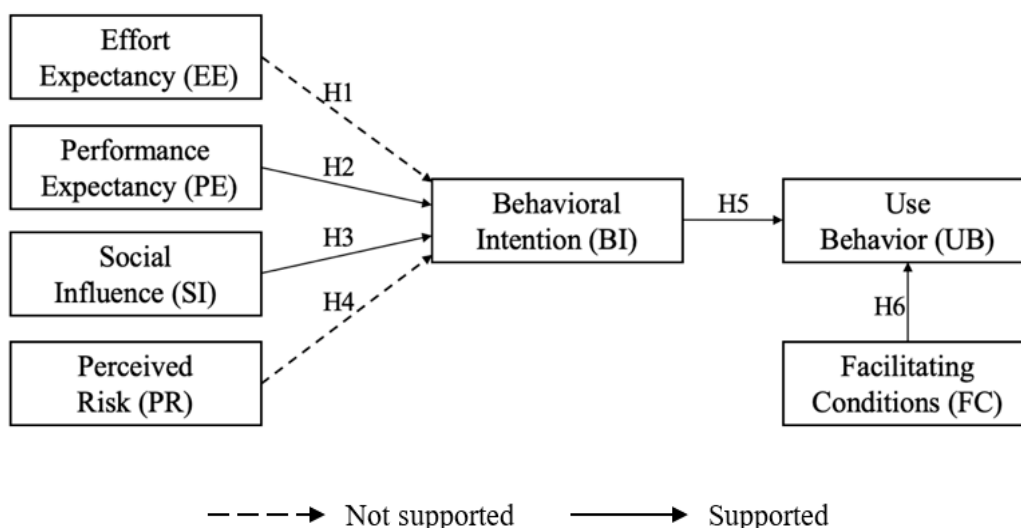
Effort Expectancy (EE)

H1

Performance Expectancy (PE)

H2

Social Influence (SI)

H3

H4

Perceived Risk (PR)

Behavioral Intention (BI)

H5

Use Behavior (UB)

H6

Facilitating Conditions (FC)

Not supported

Supported